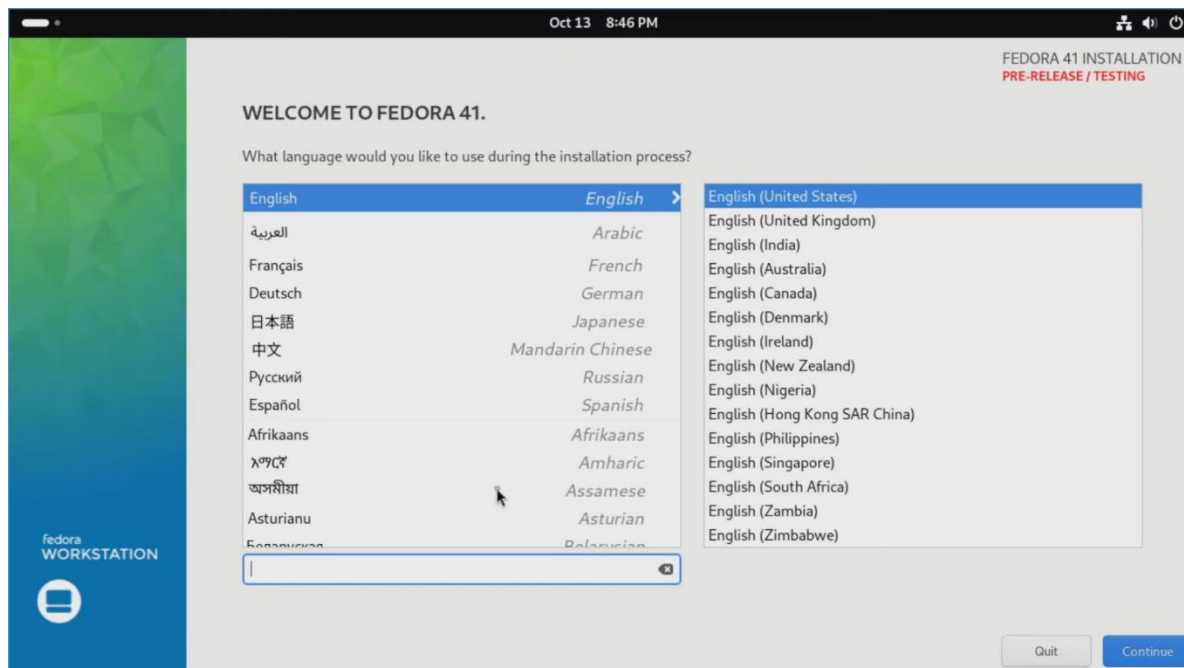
Oct 13 8:46 PM

FEDORA 41 INSTALLATION
PRE-RELEASE / TESTING

WELCOME TO FEDORA 41.

What language would you like to use during the installation process?

| | |
|---|---|
| English | English |
| العربية | Arabic |
| Français | French |
| Deutsch | German |
| 日本語 | Japanese |
| 中文 | Mandarin Chinese |
| Русский | Russian |
| Español | Spanish |
| Afrikaans | Afrikaans |
| አማርኛ | Amharic |
| অসমীয়া | Assamese |
| Asturianu | Asturian |
| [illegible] | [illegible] |

English (United States)
English (United Kingdom)
English (India)
English (Australia)
English (Canada)
English (Denmark)
English (Ireland)
English (New Zealand)
English (Nigeria)
English (Hong Kong SAR China)
English (Philippines)
English (Singapore)
English (South Africa)
English (Zambia)
English (Zimbabwe)

fedora
WORKSTATION

Quit
Continue